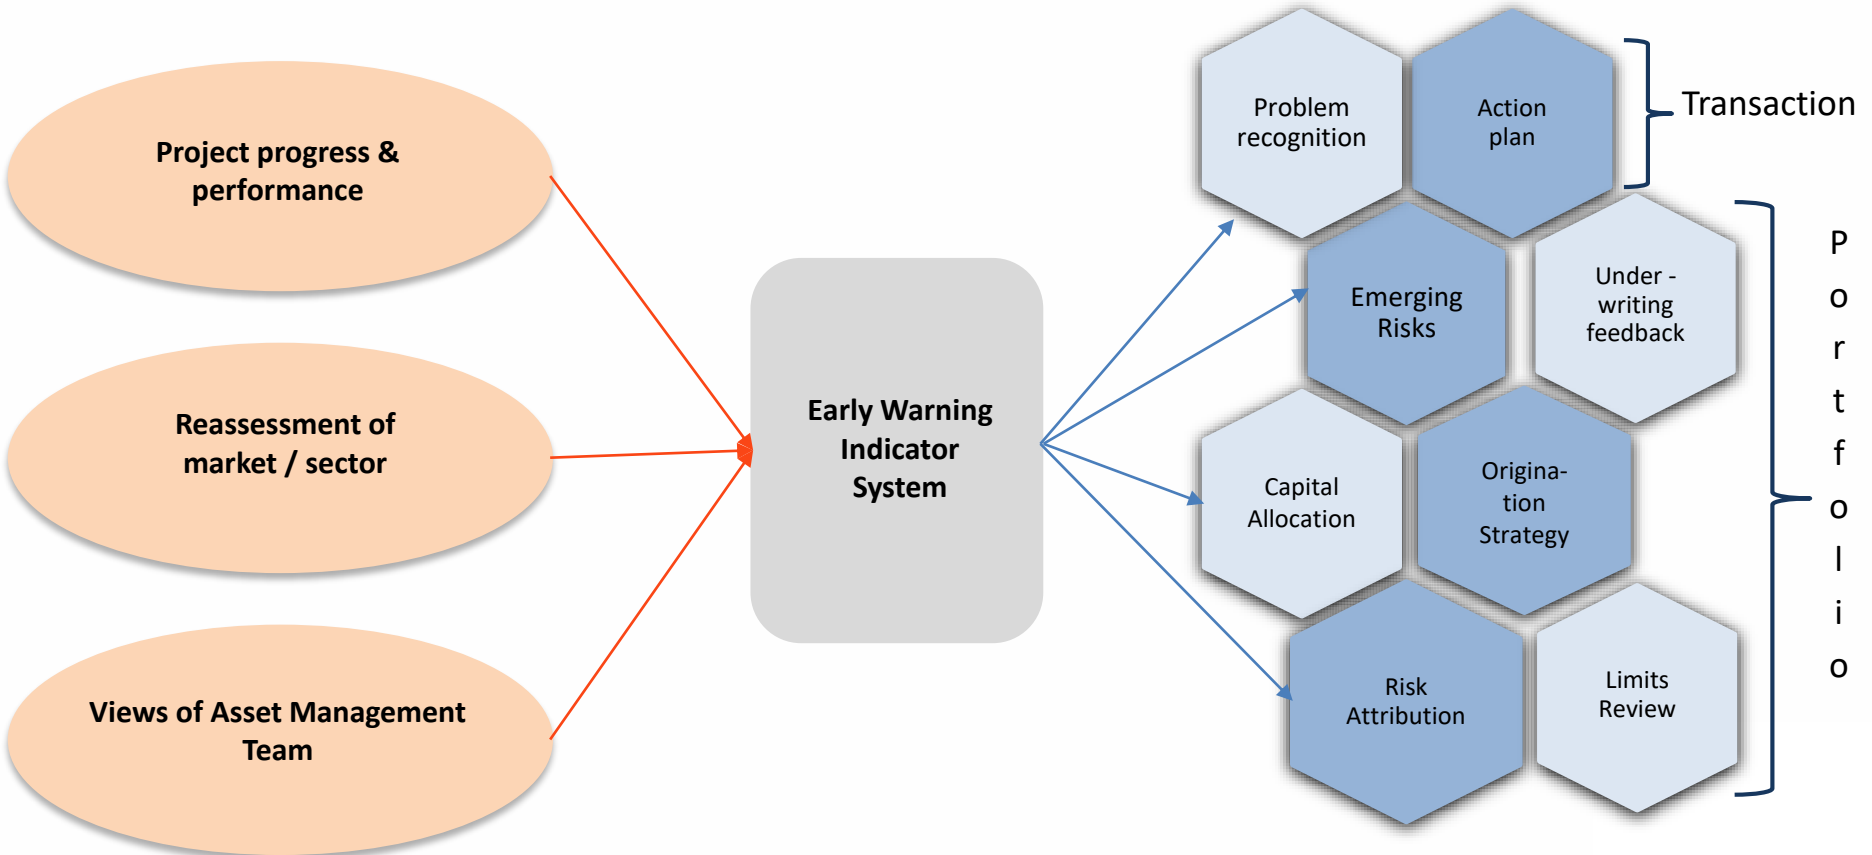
Project progress & performance

Reassessment of market / sector

Views of Asset Management Team

Early Warning Indicator System

Problem recognition

Action plan

Transaction

Emerging Risks

Under - writing feedback

Capital Allocation

Origina- tion Strategy

Risk Attribution

Limits Review

P
o
r
t
f
o
l
i
o